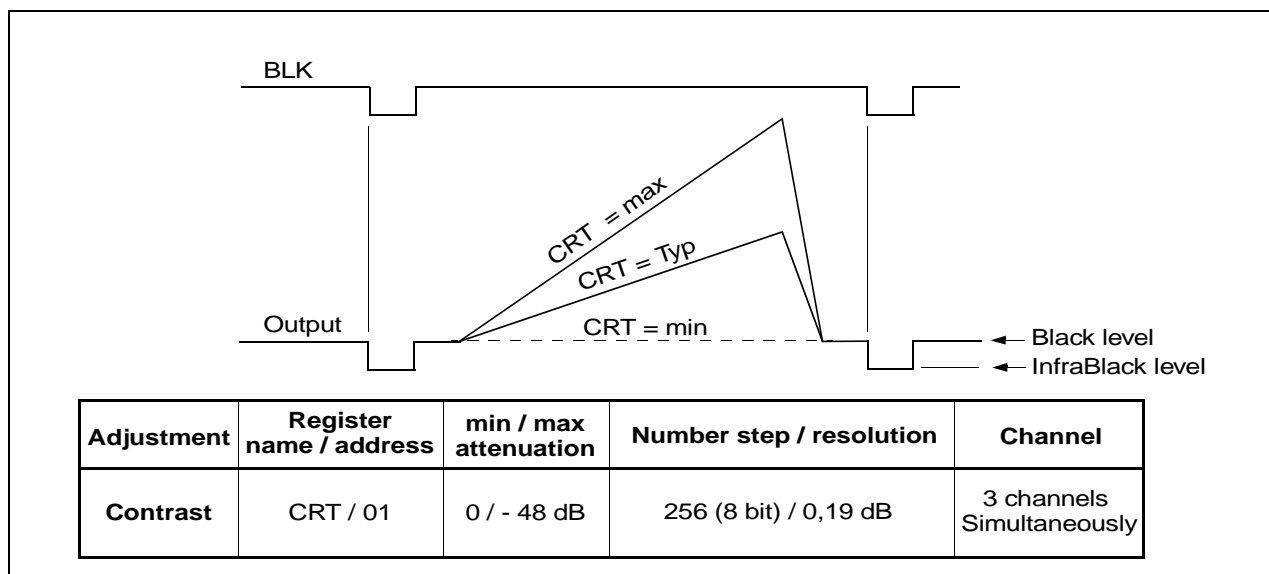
BLK

CRT = max

CRT = Typ

CRT = min

Output

Black level

InfraBlack level

| Adjustment | Register name / address | min / max attenuation | Number step / resolution | Channel |
|---|---|---|---|---|
| Contrast | CRT / 01 | 0 / - 48 dB | 256 (8 bit) / 0,19 dB | 3 channels Simultaneously |